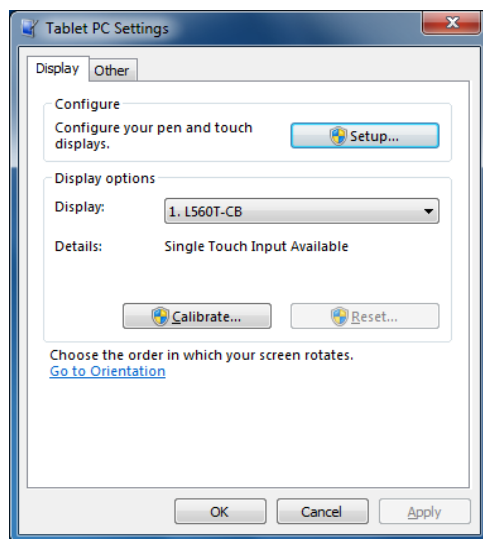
Tablet PC Settings

Display Other

Configure

Configure your pen and touch displays.

Setup...

Display options

Display: 1. L560T-CB

Details: Single Touch Input Available

Calibrate...

Reset...

Choose the order in which your screen rotates.
Go to Orientation

OK Cancel Apply